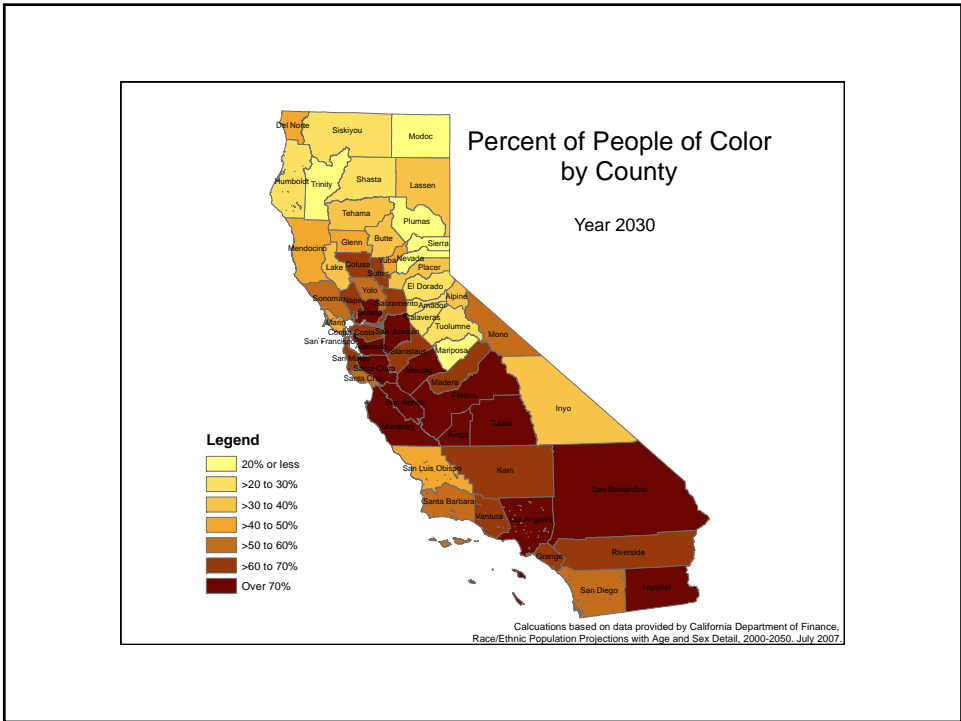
Percent of People of Color by County

Year 2030

Del Norte
Siskiyou
Modoc
Humboldt
Trinity
Shasta
Lassen
Tehama
Plumas
Mendocino
Glenn
Butte
Sierra
Lake
Colusa
Yuba
Nevada
Sutter
Placer
Yolo
El Dorado
Sonoma
Napa
Sacramento
Amador
Alpine
Solano
Calaveras
Marin
Contra Costa
San Joaquin
Tuolumne
Mono
San Francisco
Alameda
Stanislaus
Mariposa
San Mateo
Santa Clara
Merced
Santa Cruz
Madera
Fresno
San Benito
Inyo
Monterey
Kings
Tulare
San Luis Obispo
Kern
San Bernardino
Santa Barbara
Ventura
Los Angeles
Orange
Riverside
San Diego
Imperial

Legend
20% or less
>20 to 30%
>30 to 40%
>40 to 50%
>50 to 60%
>60 to 70%
Over 70%

Calcuations based on data provided by California Department of Finance, Race/Ethnic Population Projections with Age and Sex Detail, 2000-2050. July 2007.